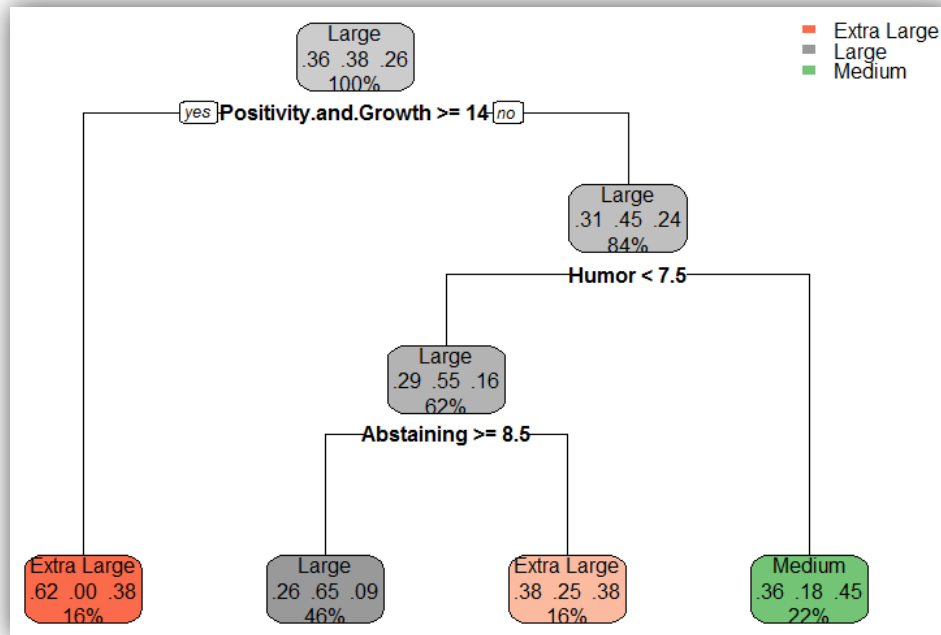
Extra Large
Large
Medium

Large
.36 .38 .26
100%

yes Positivity.and.Growth >= 14 no

Large
.31 .45 .24
84%

Humor < 7.5

Large
.29 .55 .16
62%

Abstaining >= 8.5

Extra Large
.62 .00 .38
16%

Large
.26 .65 .09
46%

Extra Large
.38 .25 .38
16%

Medium
.36 .18 .45
22%